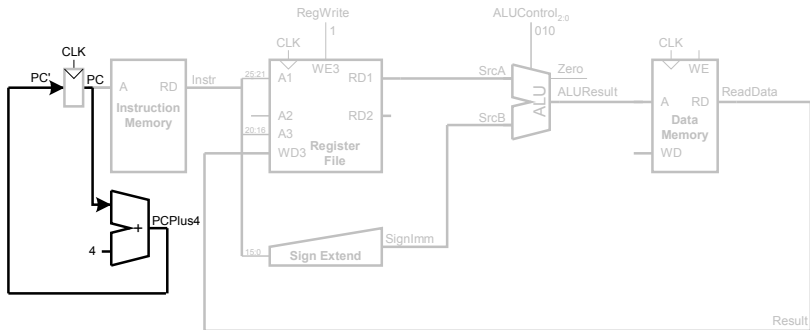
RegWrite
1
ALUControl$_{2:0}$
010
CLK
CLK
CLK
PC'
PC
A RD
Instruction Memory
Instr
25:21
A1
WE3
RD1
SrcA
Zero
ALU
ALUResult
WE
A RD
Data Memory
ReadData
A2
RD2
20:16
A3
SrcB
WD3
Register File
WD
PCPlus4
+
4
15:0
Sign Extend
SignImm
Result